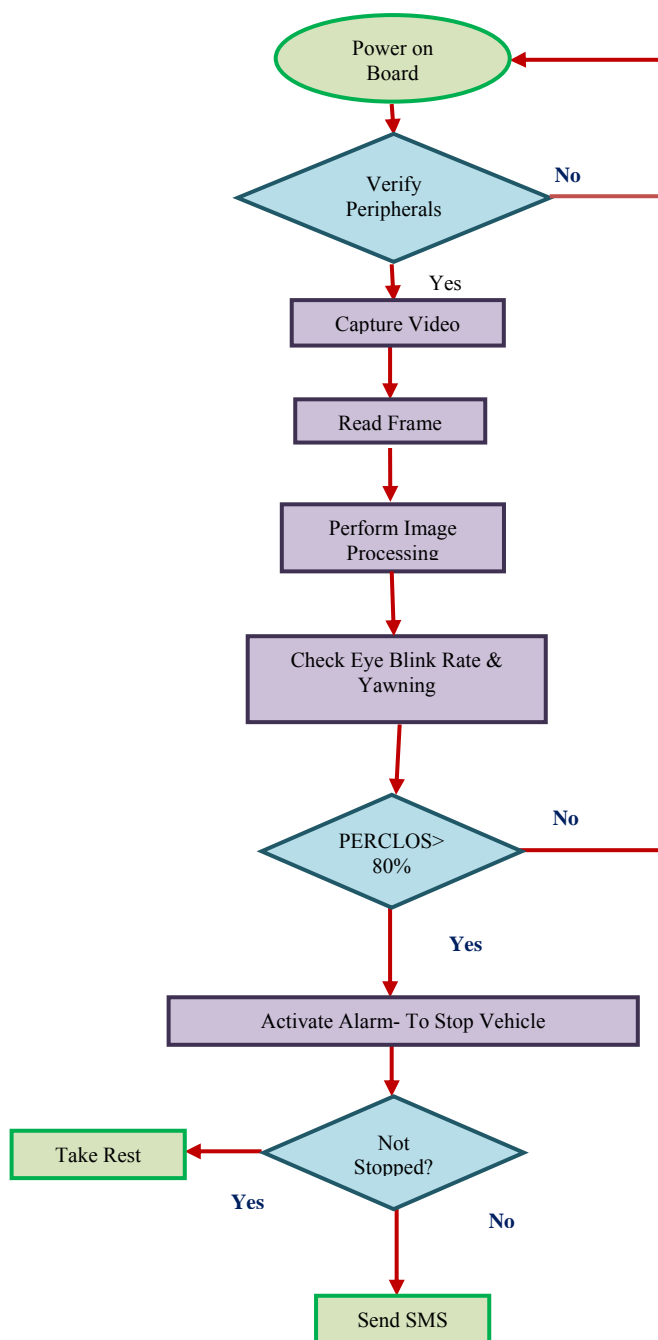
Power on Board

Verify Peripherals

No

Yes

Capture Video

Read Frame

Perform Image Processing

Check Eye Blink Rate & Yawning

PERCLOS> 80%

No

Yes

Activate Alarm- To Stop Vehicle

Take Rest

Not Stopped?

Yes

No

Send SMS